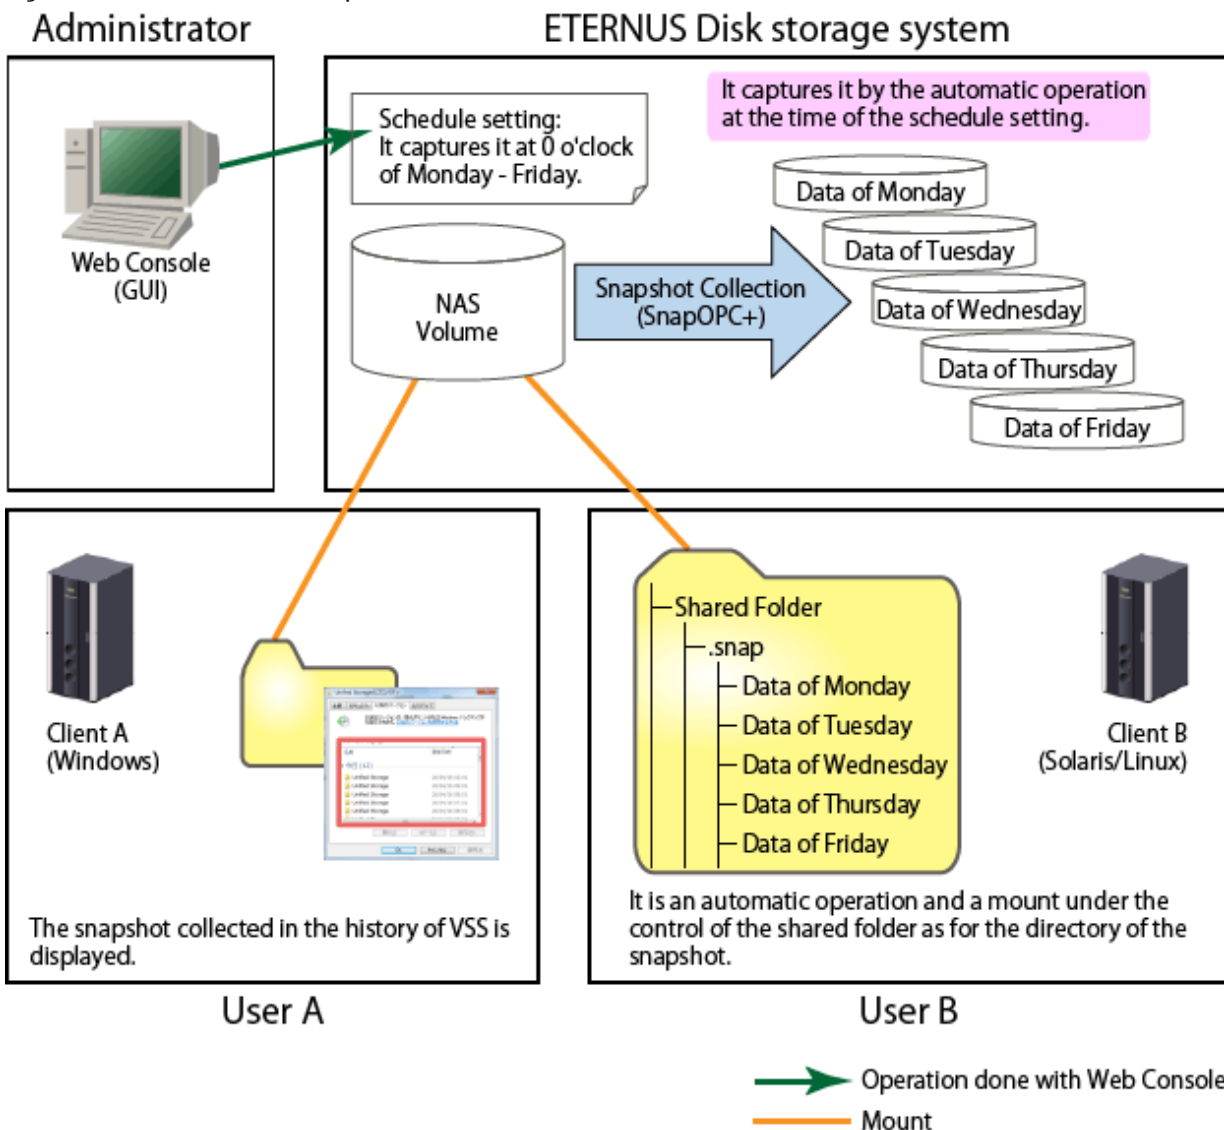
Administrator

ETERNUS Disk storage system

Web Console (GUI)

Schedule setting: It captures it at 0 o'clock of Monday - Friday.

It captures it by the automatic operation at the time of the schedule setting.

NAS Volume

Snapshot Collection (SnapOPC+)

Data of Monday

Data of Tuesday

Data of Wednesday

Data of Thursday

Data of Friday

Client A (Windows)

The snapshot collected in the history of VSS is displayed.

User A

Shared Folder

.snap

Data of Monday

Data of Tuesday

Data of Wednesday

Data of Thursday

Data of Friday

Client B (Solaris/Linux)

It is an automatic operation and a mount under the control of the shared folder as for the directory of the snapshot.

User B

Operation done with Web Console

Mount